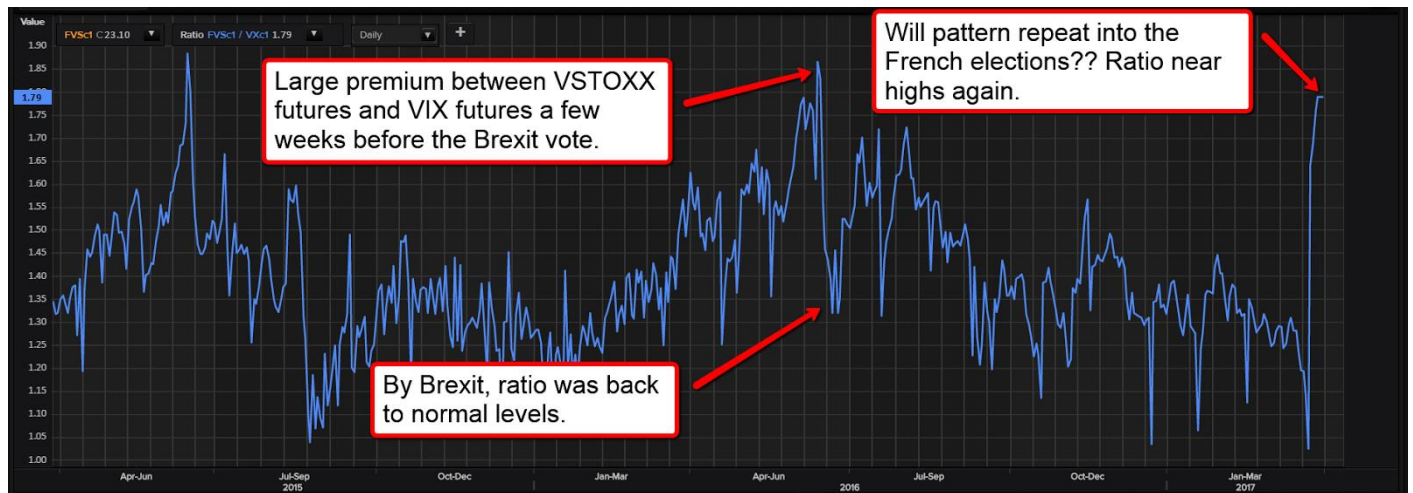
Value

FVSc1 C 23.10 ▼  Ratio FVSc1 / VXc1 1.79 ▼  Daily ▼  +

1.90
1.85
1.79
1.75
1.70
1.65
1.60
1.55
1.50
1.45
1.40
1.35
1.30
1.25
1.20
1.15
1.10
1.05
1.00

Large premium between VSTOXX futures and VIX futures a few weeks before the Brexit vote.

Will pattern repeat into the French elections?? Ratio near highs again.

By Brexit, ratio was back to normal levels.

Apr-Jun
Jul-Sep
2015
Oct-Dec
Jan-Mar
Apr-Jun
2016
Jul-Sep
Oct-Dec
Jan-Mar
2017